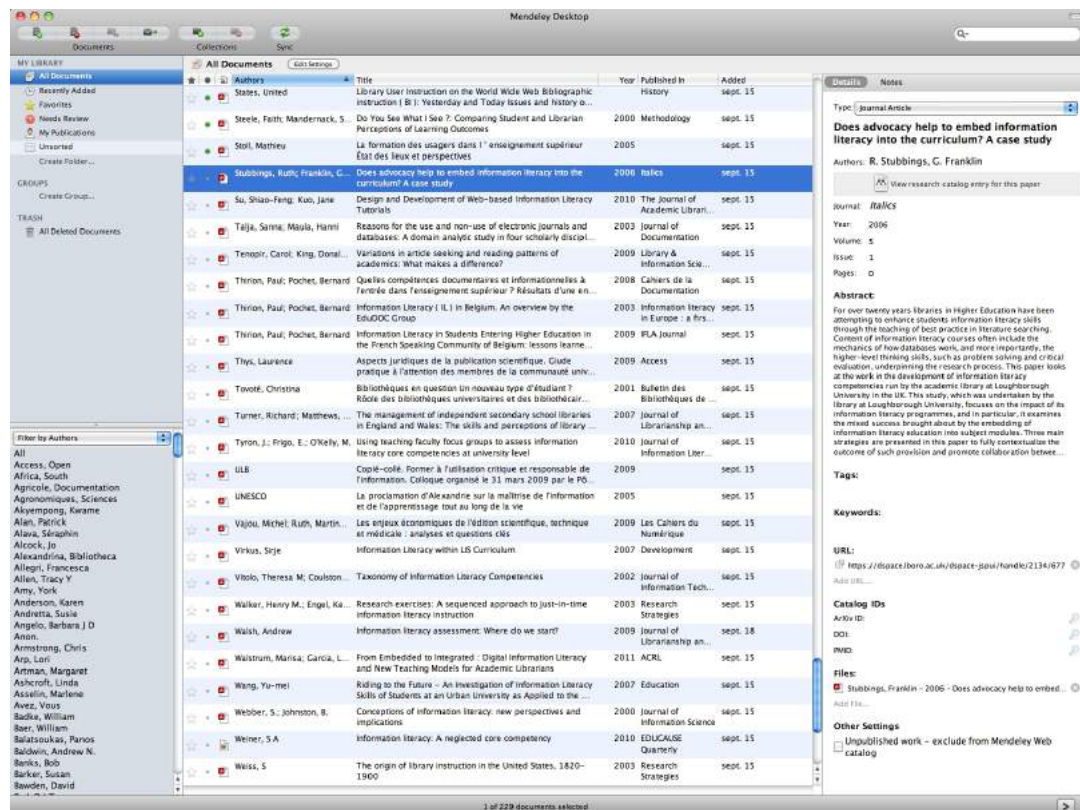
Mendeley Desktop

Documents Collections Sync

MY LIBRARY
All Documents
Recently Added
Favorites
Needs Review
My Publications
Unsorted
Create Folder...

GROUPS
Create Group...

TRASH
All Deleted Documents

All Documents Edit Settings

| Authors | Title | Year | Published In | Added |
|---|---|---|---|---|
| States, United | Library User Instruction on the World Wide Web Bibliographic instruction ( BI ): Yesterday and Today Issues and history o... | | History | sept. 15 |
| Steele, Faith; Mandernack, S... | Do You See What I See ?: Comparing Student and Librarian Perceptions of Learning Outcomes | 2000 | Methodology | sept. 15 |
| Stoll, Mathieu | La formation des usagers dans l ' enseignement supérieur État des lieux et perspectives | 2005 | | sept. 15 |
| Stubbings, Ruth; Franklin, G... | Does advocacy help to embed information literacy into the curriculum? A case study | 2006 | Italics | sept. 15 |
| Su, Shiao-Feng; Kuo, Jane | Design and Development of Web-based Information Literacy Tutorials | 2010 | The Journal of Academic Librari... | sept. 15 |
| Talja, Sanna; Maula, Hanni | Reasons for the use and non-use of electronic journals and databases: A domain analytic study in four scholarly discipl... | 2003 | Journal of Documentation | sept. 15 |
| Tenopir, Carol; King, Donal... | Variations in article seeking and reading patterns of academics: What makes a difference? | 2009 | Library & Information Scie... | sept. 15 |
| Thirion, Paul; Pochet, Bernard | Quelles compétences documentaires et informationnelles à l'entrée dans l'enseignement supérieur ? Résultats d'une en... | 2008 | Cahiers de la Documentation | sept. 15 |
| Thirion, Paul; Pochet, Bernard | Information Literacy ( IL ) in Belgium. An overview by the EduDOC Group | 2003 | Information literacy in Europe : a firs... | sept. 15 |
| Thirion, Paul; Pochet, Bernard | Information Literacy in Students Entering Higher Education in the French Speaking Community of Belgium: lessons learne... | 2009 | IFLA Journal | sept. 15 |
| Thys, Laurence | Aspects juridiques de la publication scientifique. Guide pratique à l'attention des membres de la communauté univ... | 2009 | Access | sept. 15 |
| Tovoté, Christina | Bibliothèques en question Un nouveau type d'étudiant ? Rôole des bibliothèques universitaires et des bibliothécair... | 2001 | Bulletin des Bibliothèques de ... | sept. 15 |
| Turner, Richard; Matthews, ... | The management of independent secondary school libraries in England and Wales: The skills and perceptions of library ... | 2007 | Journal of Librarianship an... | sept. 15 |
| Tyron, J.; Frigo, E.; O'Kelly, M. | Using teaching faculty focus groups to assess information literacy core competencies at university level | 2010 | Journal of Information Liter... | sept. 15 |
| ULB | Copié-collé. Former à l'utilisation critique et responsable de l'information. Colloque organisé le 31 mars 2009 par le PÔ... | 2009 | | sept. 15 |
| UNESCO | La proclamation d'Alexandrie sur la maîtrise de l'information et de l'apprentissage tout au long de la vie | 2005 | | sept. 15 |
| Vajou, Michel; Ruth, Martin... | Les enjeux économiques de l'édition scientifique, technique et médicale : analyses et questions clés | 2009 | Les Cahiers du Numérique | sept. 15 |
| Virkus, Sirje | Information Literacy within LIS Curriculum | 2007 | Development | sept. 15 |
| Vitolo, Theresa M; Coulston... | Taxonomy of Information Literacy Competencies | 2002 | Journal of Information Tech... | sept. 15 |
| Walker, Henry M.; Engel, Ka... | Research exercises: A sequenced approach to just-in-time information literacy instruction | 2003 | Research Strategies | sept. 15 |
| Walsh, Andrew | Information literacy assessment: Where do we start? | 2009 | Journal of Librarianship an... | sept. 18 |
| Walstrum, Marisa; Garcia, L... | From Embedded to Integrated : Digital Information Literacy and New Teaching Models for Academic Librarians | 2011 | ACRL | sept. 15 |
| Wang, Yu-mei | Riding to the Future – An Investigation of Information Literacy Skills of Students at an Urban University as Applied to the ... | 2007 | Education | sept. 15 |
| Webber, S.; Johnston, B. | Conceptions of information literacy: new perspectives and implications | 2000 | Journal of Information Science | sept. 15 |
| Weiner, S A | Information literacy: A neglected core competency | 2010 | EDUCAUSE Quarterly | sept. 15 |
| Weiss, S | The origin of library instruction in the United States, 1820–1900 | 2003 | Research Strategies | sept. 15 |

Filter by Authors
All
Access, Open
Africa, South
Agricole, Documentation
Agronomiques, Sciences
Akyempong, Kwame
Alan, Patrick
Alava, Séraphin
Alcock, Jo
Alexandrina, Bibliotheca
Allegri, Francesca
Allen, Tracy Y
Amy, York
Anderson, Karen
Andretta, Susie
Angelo, Barbara J D
Anon.
Armstrong, Chris
Arp, Lori
Artman, Margaret
Ashcroft, Linda
Asselin, Marlene
Avez, Vous
Badke, William
Baer, William
Balatsoukas, Panos
Baldwin, Andrew N.
Banks, Bob
Barker, Susan
Bawden, David

1 of 229 documents selected

Details Notes

Type: Journal Article

Does advocacy help to embed information literacy into the curriculum? A case study

Authors: R. Stubbings, G. Franklin

View research catalog entry for this paper

Journal: Italics
Year: 2006
Volume: 5
Issue: 1
Pages: 0

Abstract:
For over twenty years libraries in Higher Education have been attempting to enhance students information literacy skills through the teaching of best practice in literature searching. Content of information literacy courses often include the mechanics of how databases work, and more importantly, the higher-level thinking skills, such as problem solving and critical evaluation, underpinning the research process. This paper looks at the work in the development of information literacy competencies run by the academic library at Loughborough University in the UK. This study, which was undertaken by the library at Loughborough University, focuses on the impact of its information literacy programmes, and in particular, it examines the mixed success brought about by the embedding of information literacy education into subject modules. Three main strategies are presented in this paper to fully contextualize the outcome of such provision and promote collaboration betwee...

Tags:

Keywords:

URL:
https://dspace.lboro.ac.uk/dspace-jspui/handle/2134/677
Add URL...

Catalog IDs
ArXiv ID:
DOI:
PMID:

Files:
Stubbings, Franklin - 2006 - Does advocacy help to embed...
Add File...

Other Settings
Unpublished work – exclude from Mendeley Web catalog